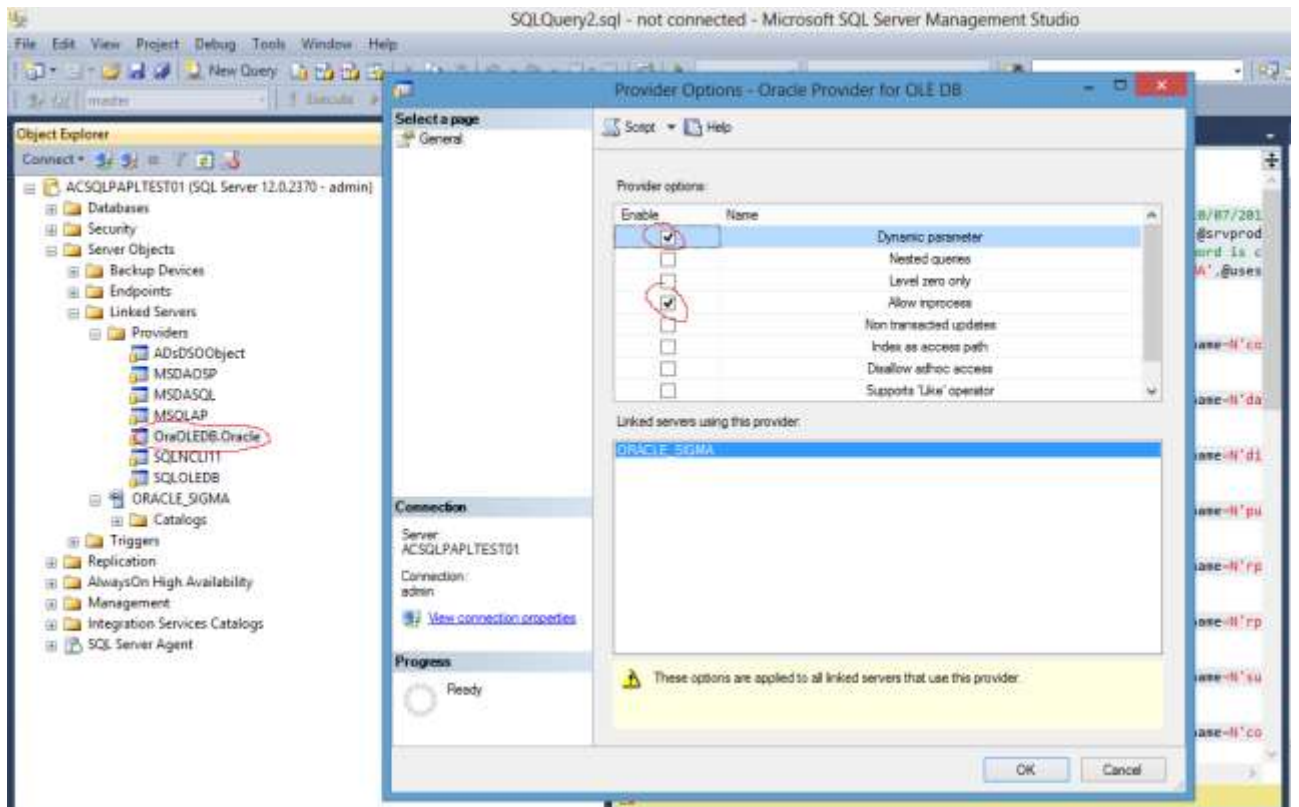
SQLQuery2.sql - not connected - Microsoft SQL Server Management Studio

File Edit View Project Debug Tools Window Help

New Query

master

Object Explorer

Connect

ACSQLPAPLTEST01 (SQL Server 12.0.2370 - admin)
Databases
Security
Server Objects
Backup Devices
Endpoints
Linked Servers
Providers
ADsDSOObject
MSDAOSP
MSDASQL
MSOLAP
OraOLEDB.Oracle
SQLNCLI11
SQLOLEDB
ORACLE_SIGMA
Catalogs
Triggers
Replication
AlwaysOn High Availability
Management
Integration Services Catalogs
SQL Server Agent

Provider Options - Oracle Provider for OLE DB

Select a page
General

Script Help

Provider options:

| Enable | Name |
|---|---|
| ✔ | Dynamic parameter |
| ☐ | Nested queries |
| ☐ | Level zero only |
| ✔ | Allow inprocess |
| ☐ | Non transacted updates |
| ☐ | Index as access path |
| ☐ | Disallow adhoc access |
| ☐ | Supports 'Like' operator |

Linked servers using this provider:

ORACLE_SIGMA

Connection

Server:
ACSQLPAPLTEST01

Connection:
admin

View connection properties

Progress

Ready

These options are applied to all linked servers that use this provider.

OK Cancel

8/07/201
@srvprod
ord is c
A',@uses
ame=N'co
ame=N'da
ame=N'di
ame=N'pu
ame=N'rp
ame=N'rp
ame=N'su
ame=N'co